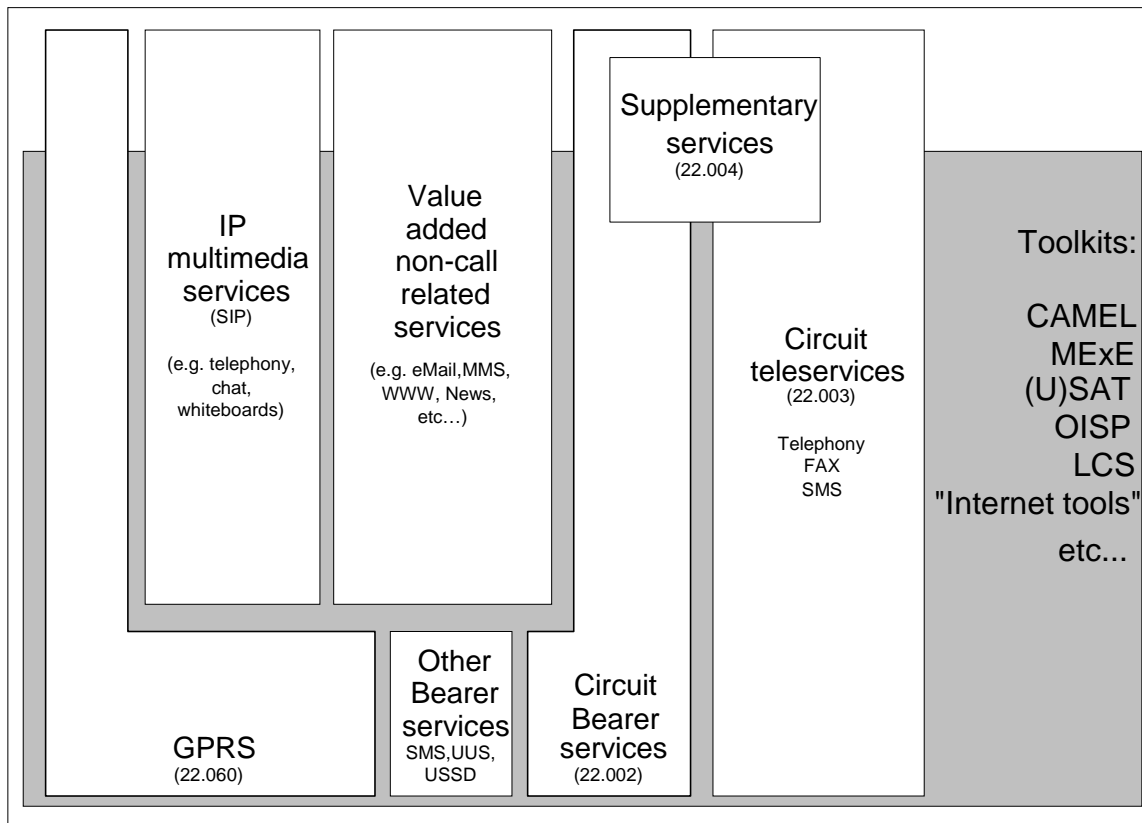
Supplementary services
(22.004)

IP multimedia services
(SIP)

(e.g. telephony, chat, whiteboards)

Value added non-call related services

(e.g. eMail,MMS, WWW, News, etc…)

Circuit teleservices
(22.003)

Telephony
FAX
SMS

Toolkits:

CAMEL
MExE
(U)SAT
OISP
LCS
"Internet tools"
etc...

GPRS
(22.060)

Other Bearer services
SMS,UUS, USSD

Circuit Bearer services
(22.002)